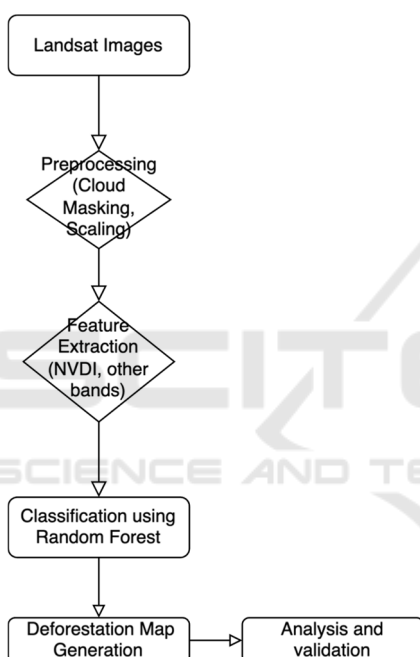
Landsat Images

Preprocessing (Cloud Masking, Scaling)

Feature Extraction (NVDI, other bands)

SCIENCE AND TE

Classification using Random Forest

Deforestation Map Generation

Analysis and validation